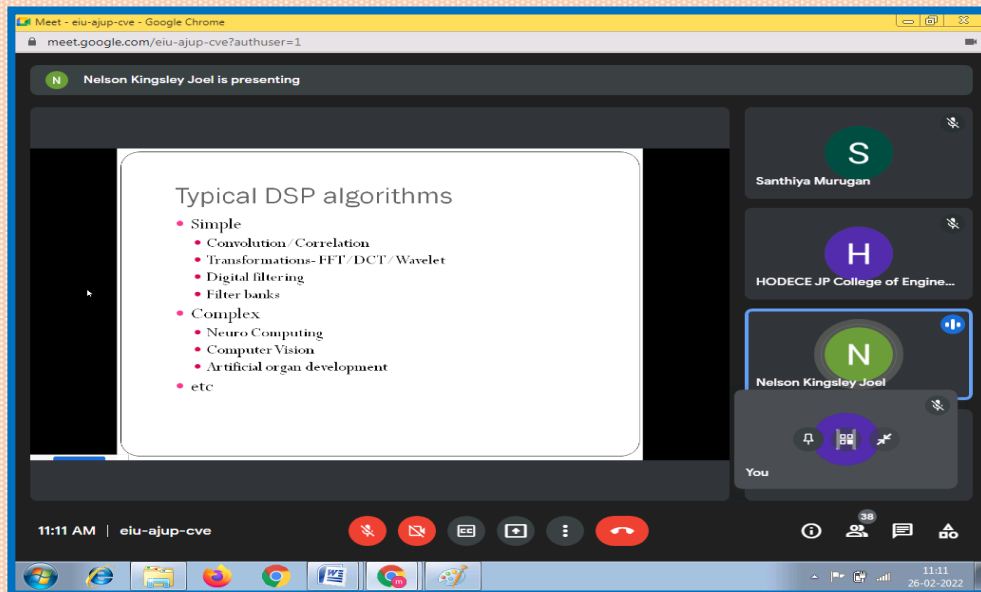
Meet - eiu-ajup-cve - Google Chrome

meet.google.com/eiu-ajup-cve?authuser=1

N Nelson Kingsley Joel is presenting

Typical DSP algorithms

- Simple
  - Convolution/Correlation
  - Transformations- FFT/DCT/Wavelet
  - Digital filtering
  - Filter banks
- Complex
  - Neuro Computing
  - Computer Vision
  - Artificial organ development
- etc

S
Santhiya Murugan

H
HODECE JP College of Engine...

N
Nelson Kingsley Joel

You

11:11 AM | eiu-ajup-cve

38

11:11
26-02-2022